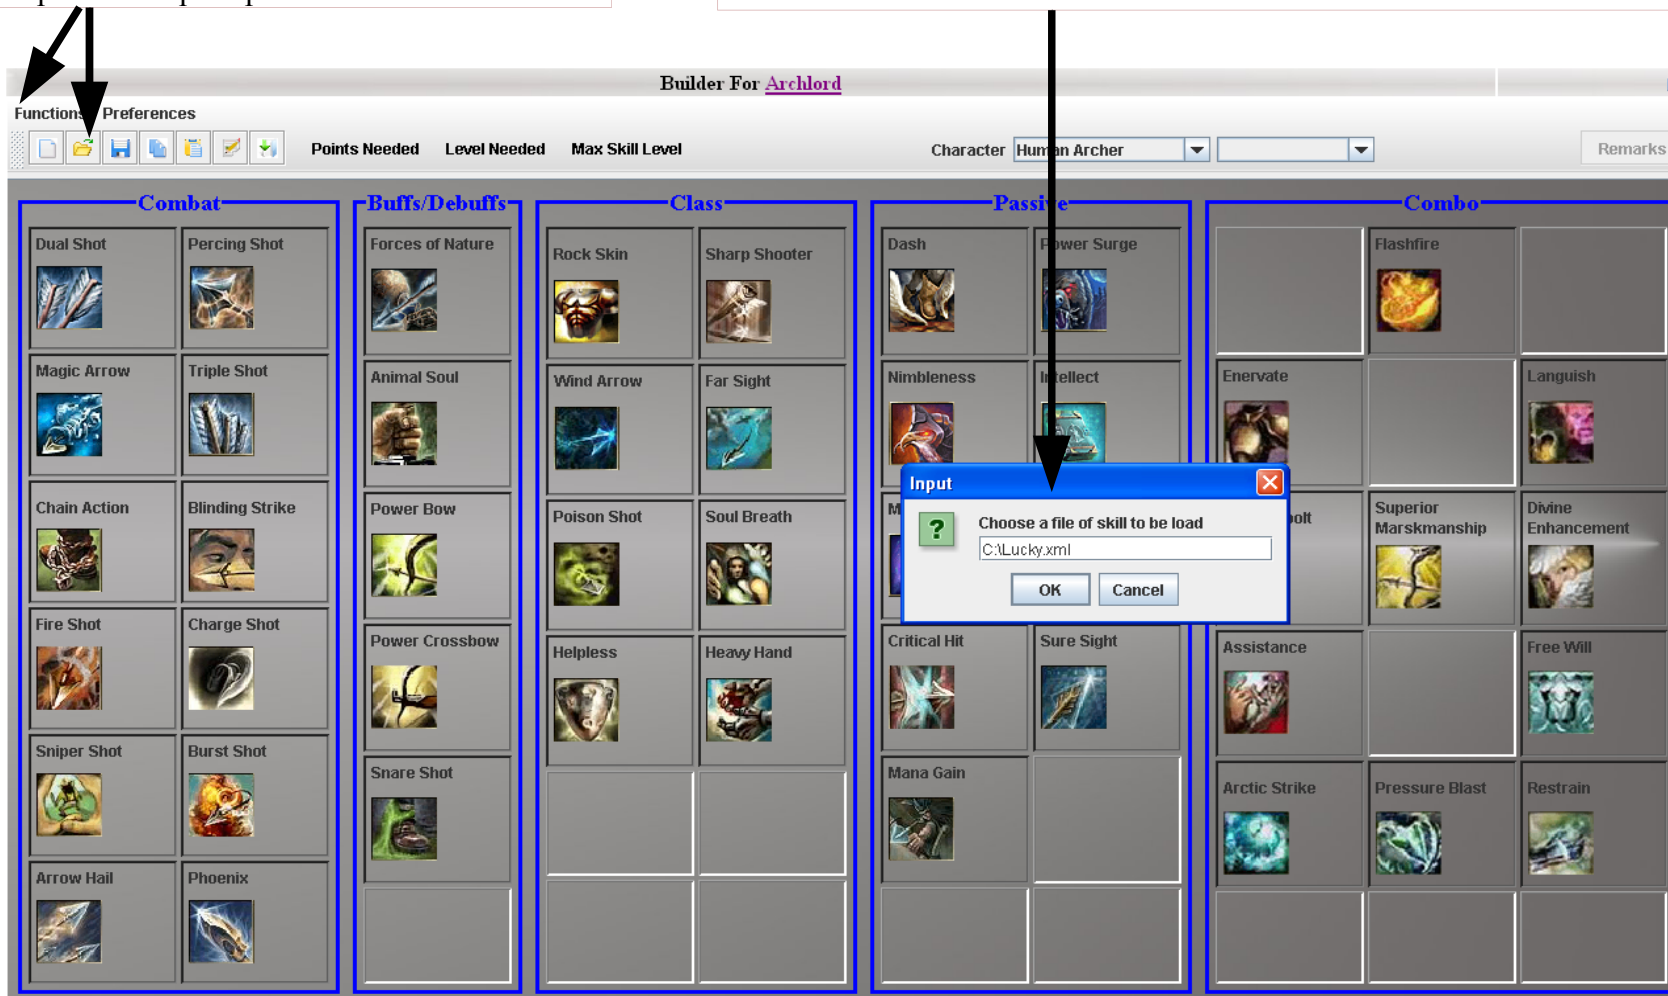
Builder For Archlord

Functions Preferences

Points Needed Level Needed Max Skill Level

Character Hum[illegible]n Archer

Remarks

Combat

Dual Shot
Percing Shot
Magic Arrow
Triple Shot
Chain Action
Blinding Strike
Fire Shot
Charge Shot
Sniper Shot
Burst Shot
Arrow Hail
Phoenix

Buffs/Debuffs

Forces of Nature
Animal Soul
Power Bow
Power Crossbow
Snare Shot

Class

Rock Skin
Sharp Shooter
Wind Arrow
Far Sight
Poison Shot
Soul Breath
Helpless
Heavy Hand

Passi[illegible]e

Dash
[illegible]ower Surge
Nimbleness
I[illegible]ellect
M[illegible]
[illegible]olt
Critical Hit
Sure Sight
Mana Gain

Combo

Flashfire
Enervate
Languish
Superior Marsksmanship
Divine Enhancement
Assistance
Free Will
Arctic Strike
Pressure Blast
Restrain

Input

Choose a file of skill to be load

C:\Lucky.xml

OK Cancel